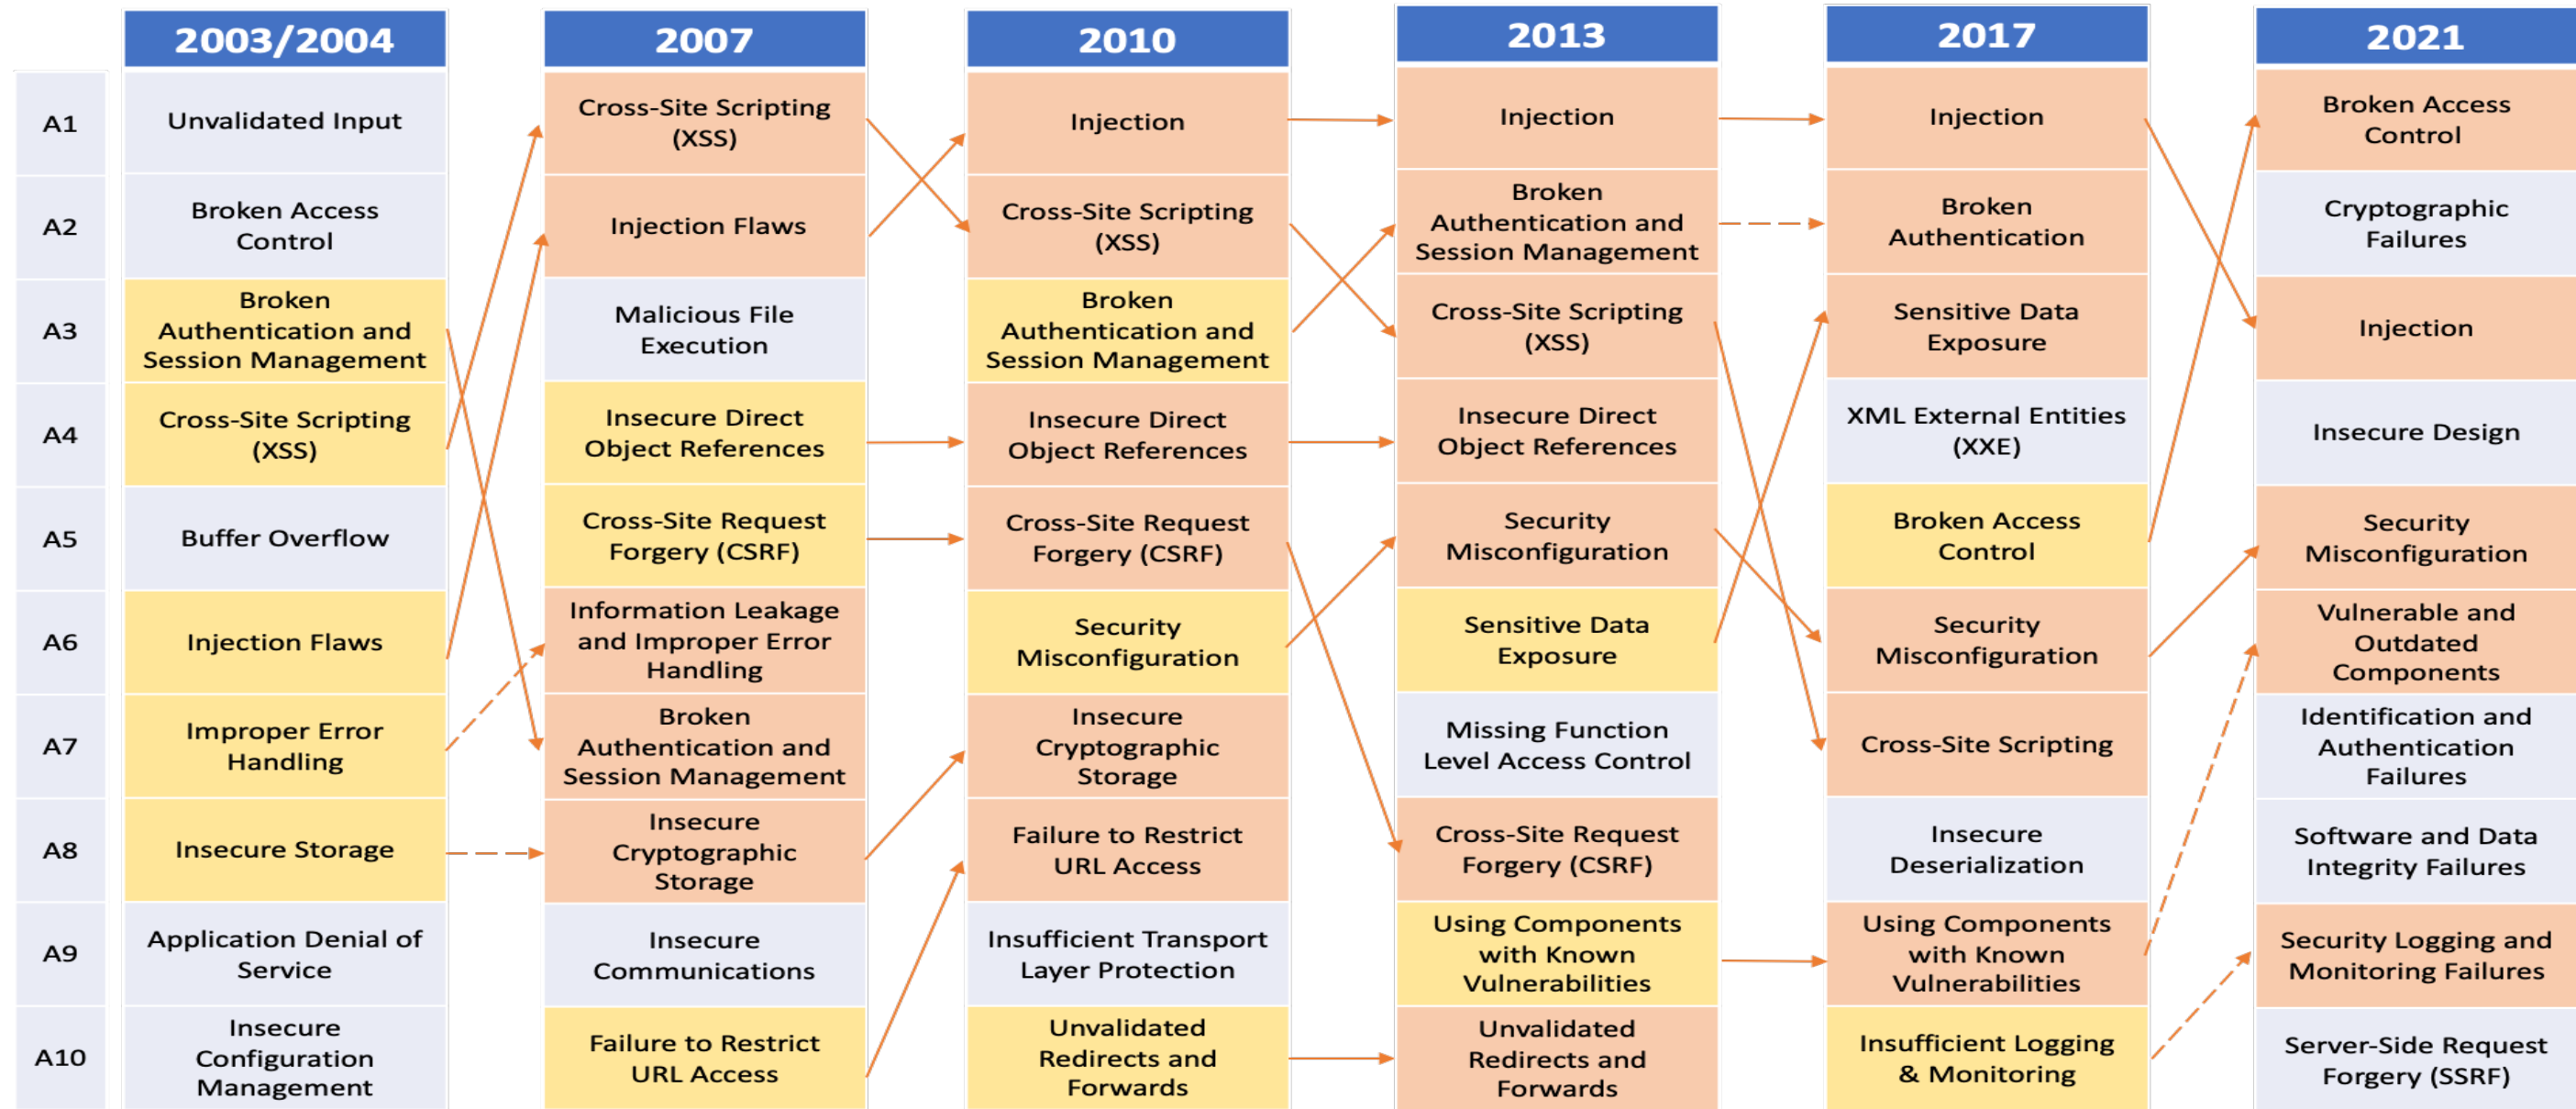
|  | 2003/2004 | 2007 | 2010 | 2013 | 2017 | 2021 |
|---|---|---|---|---|---|---|
| A1 | Unvalidated Input | Cross-Site Scripting (XSS) | Injection | Injection | Injection | Broken Access Control |
| A2 | Broken Access Control | Injection Flaws | Cross-Site Scripting (XSS) | Broken Authentication and Session Management | Broken Authentication | Cryptographic Failures |
| A3 | Broken Authentication and Session Management | Malicious File Execution | Broken Authentication and Session Management | Cross-Site Scripting (XSS) | Sensitive Data Exposure | Injection |
| A4 | Cross-Site Scripting (XSS) | Insecure Direct Object References | Insecure Direct Object References | Insecure Direct Object References | XML External Entities (XXE) | Insecure Design |
| A5 | Buffer Overflow | Cross-Site Request Forgery (CSRF) | Cross-Site Request Forgery (CSRF) | Security Misconfiguration | Broken Access Control | Security Misconfiguration |
| A6 | Injection Flaws | Information Leakage and Improper Error Handling | Security Misconfiguration | Sensitive Data Exposure | Security Misconfiguration | Vulnerable and Outdated Components |
| A7 | Improper Error Handling | Broken Authentication and Session Management | Insecure Cryptographic Storage | Missing Function Level Access Control | Cross-Site Scripting | Identification and Authentication Failures |
| A8 | Insecure Storage | Insecure Cryptographic Storage | Failure to Restrict URL Access | Cross-Site Request Forgery (CSRF) | Insecure Deserialization | Software and Data Integrity Failures |
| A9 | Application Denial of Service | Insecure Communications | Insufficient Transport Layer Protection | Using Components with Known Vulnerabilities | Using Components with Known Vulnerabilities | Security Logging and Monitoring Failures |
| A10 | Insecure Configuration Management | Failure to Restrict URL Access | Unvalidated Redirects and Forwards | Unvalidated Redirects and Forwards | Insufficient Logging & Monitoring | Server-Side Request Forgery (SSRF) |